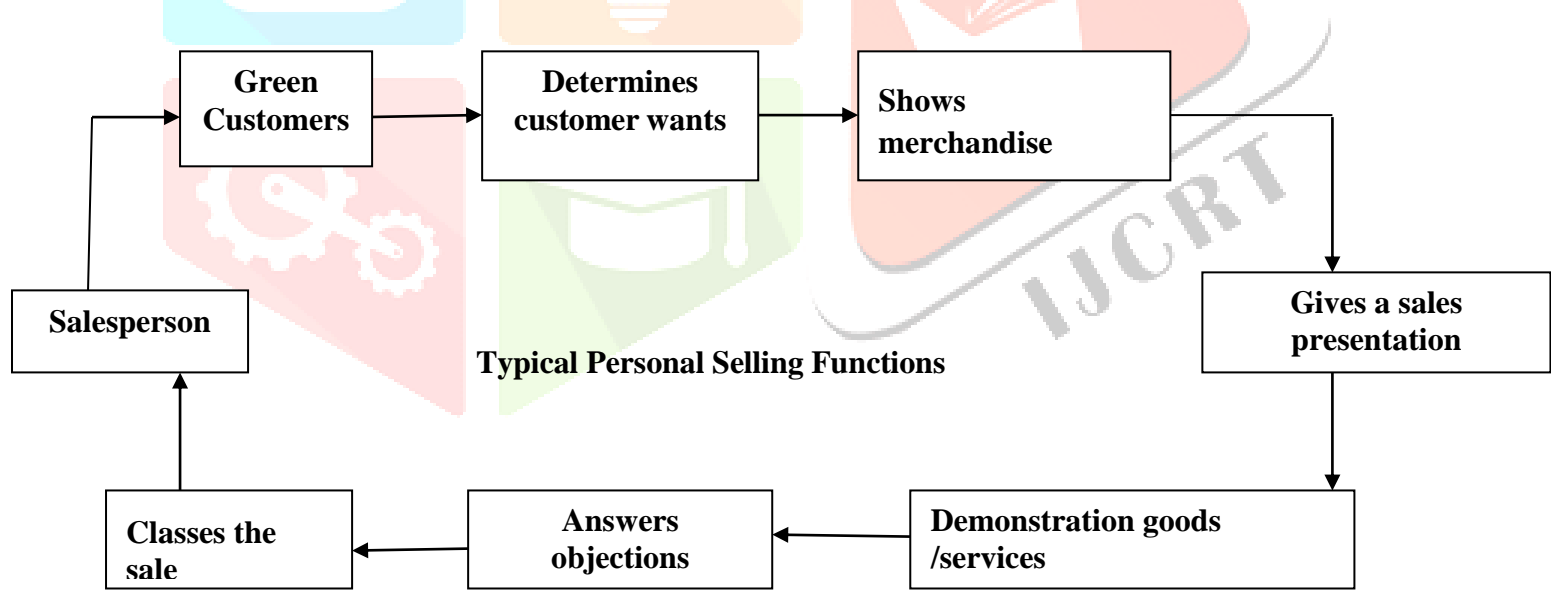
Green Customers

Determines customer wants

Shows merchandise

Salesperson

Typical Personal Selling Functions

Gives a sales presentation

Classes the sale

Answers objections

Demonstration goods /services

IJCRT